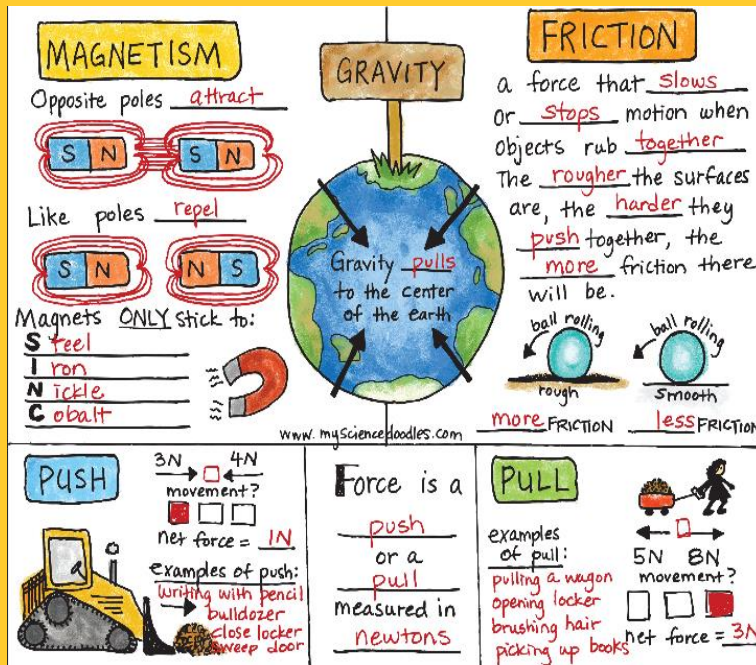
MAGNETISM

Opposite poles attract

S N S N

Like poles repel

S N N S

Magnets ONLY stick to:
S teel
I ron
N ickle
C obalt

GRAVITY

Gravity pulls to the center of the earth

www.mysciencedoodles.com

FRICTION

a force that slows or stops motion when objects rub together. The rougher the surfaces are, the harder they push together, the more friction there will be.

ball rolling
ball rolling
rough
Smooth
more FRICTION
less FRICTION

PUSH

3N 4N
movement?

net force = 1N

examples of push:
writing with pencil
bulldozer
close locker
sweep door

Force is a push or a pull measured in newtons

PULL

examples of pull:
pulling a wagon
opening locker
brushing hair
picking up books

5N 8N
movement?

net force = 3N